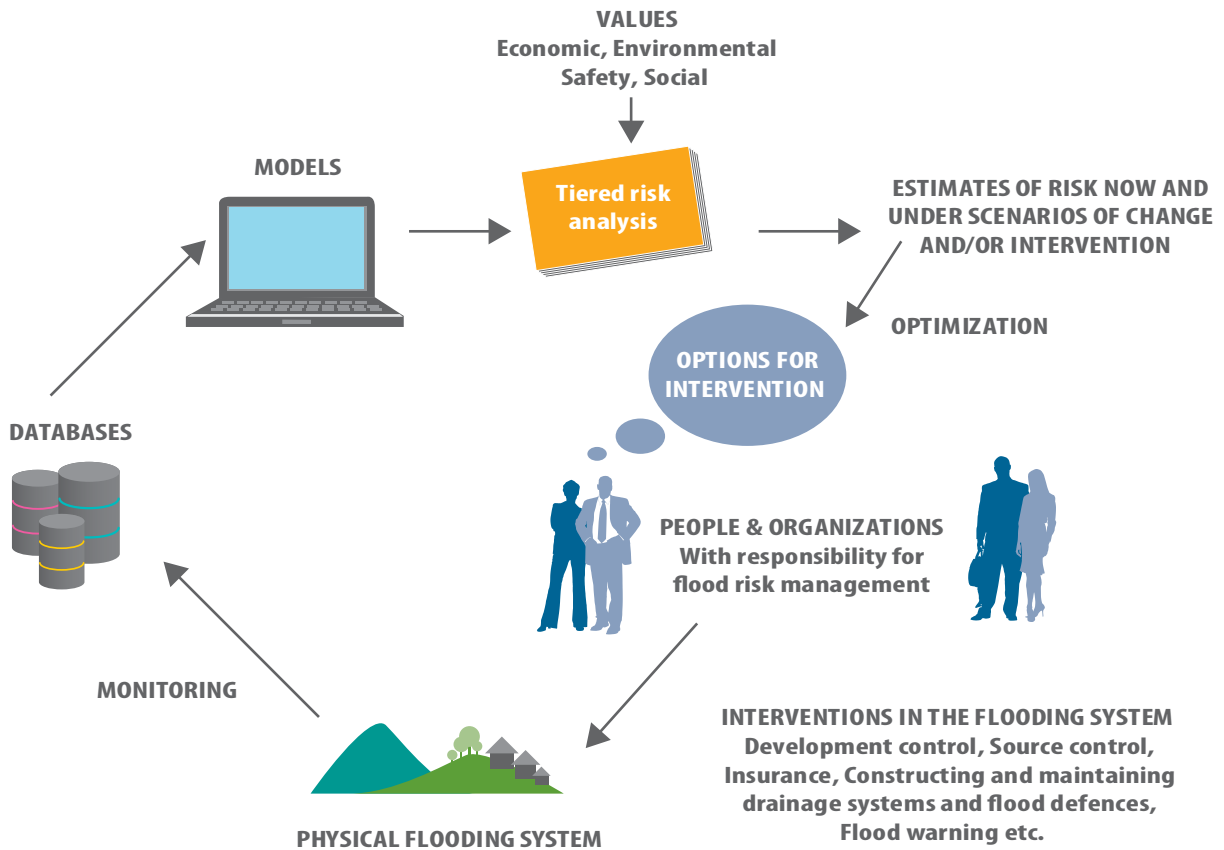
VALUES
Economic, Environmental
Safety, Social

MODELS

Tiered risk analysis

ESTIMATES OF RISK NOW AND UNDER SCENARIOS OF CHANGE AND/OR INTERVENTION

OPTIMIZATION

OPTIONS FOR INTERVENTION

DATABASES

PEOPLE & ORGANIZATIONS
With responsibility for flood risk management

MONITORING

INTERVENTIONS IN THE FLOODING SYSTEM
Development control, Source control, Insurance, Constructing and maintaining drainage systems and flood defences, Flood warning etc.

PHYSICAL FLOODING SYSTEM